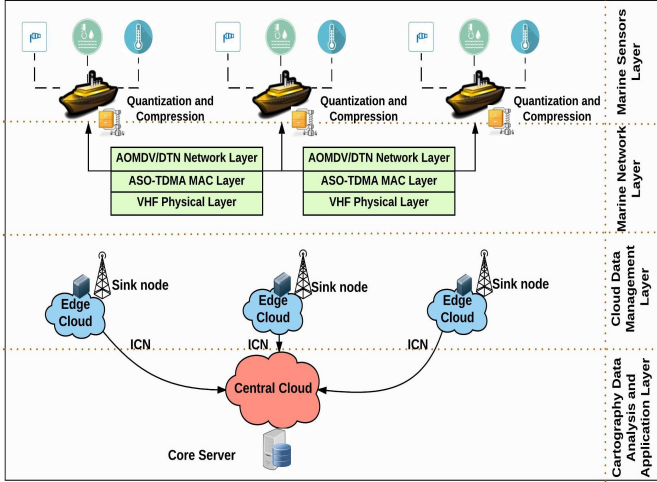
Marine Sensors Layer

Quantization and Compression

Quantization and Compression

Quantization and Compression

Marine Network Layer

AOMDV/DTN Network Layer

ASO-TDMA MAC Layer

VHF Physical Layer

AOMDV/DTN Network Layer

ASO-TDMA MAC Layer

VHF Physical Layer

Cloud Data Management Layer

Edge Cloud

Sink node

Edge Cloud

Sink node

Edge Cloud

Sink node

ICN

ICN

ICN

Cartography Data Analysis and Application Layer

Central Cloud

Core Server